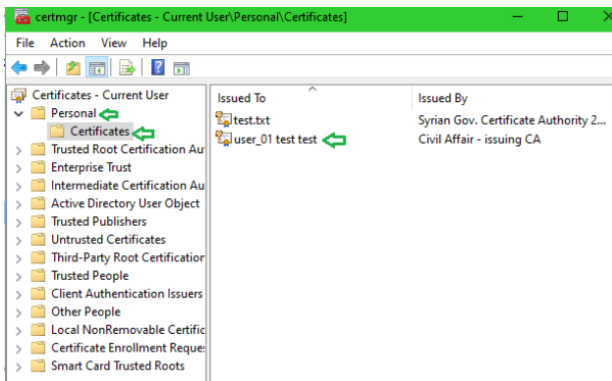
certmgr - [Certificates - Current User\Personal\Certificates]

File Action View Help

Certificates - Current User
Personal
Certificates
Trusted Root Certification Au
Enterprise Trust
Intermediate Certification Au
Active Directory User Object
Trusted Publishers
Untrusted Certificates
Third-Party Root Certification
Trusted People
Client Authentication Issuers
Other People
Local NonRemovable Certific
Certificate Enrollment Reque
Smart Card Trusted Roots

| Issued To | Issued By |
|---|---|
| test.txt | Syrian Gov. Certificate Authority 2... |
| user_01 test test | Civil Affair - issuing CA |